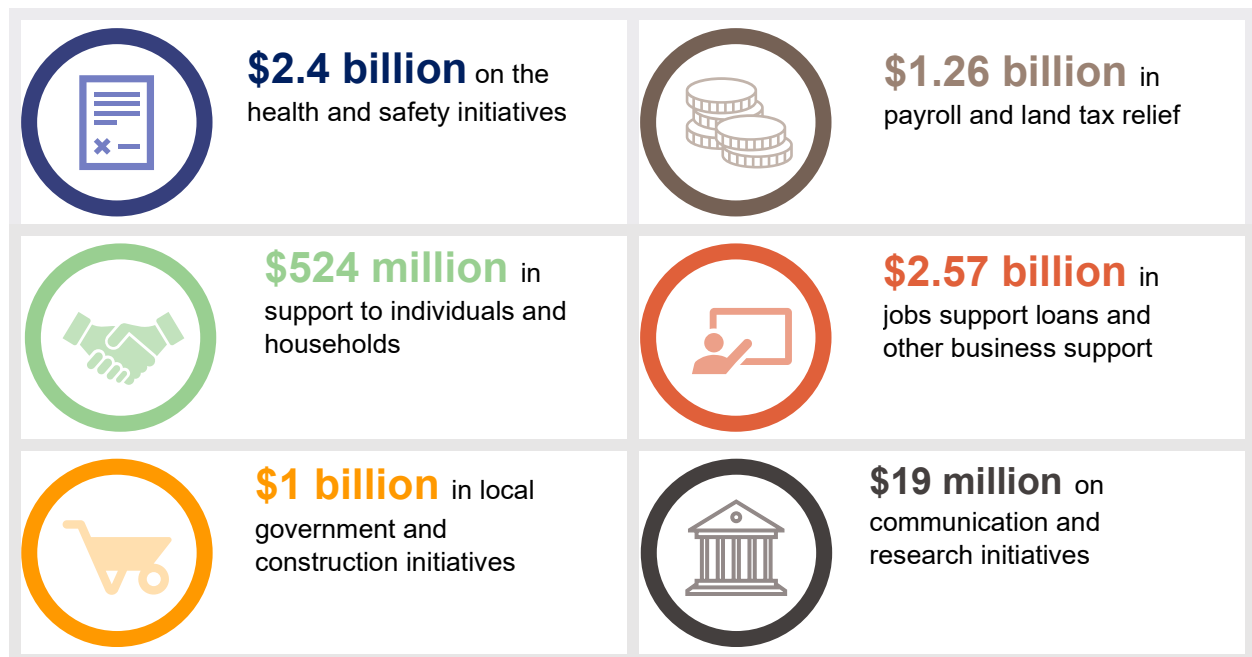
\$2.4 billion on the health and safety initiatives

\$1.26 billion in payroll and land tax relief

\$524 million in support to individuals and households

\$2.57 billion in jobs support loans and other business support

\$1 billion in local government and construction initiatives

\$19 million on communication and research initiatives